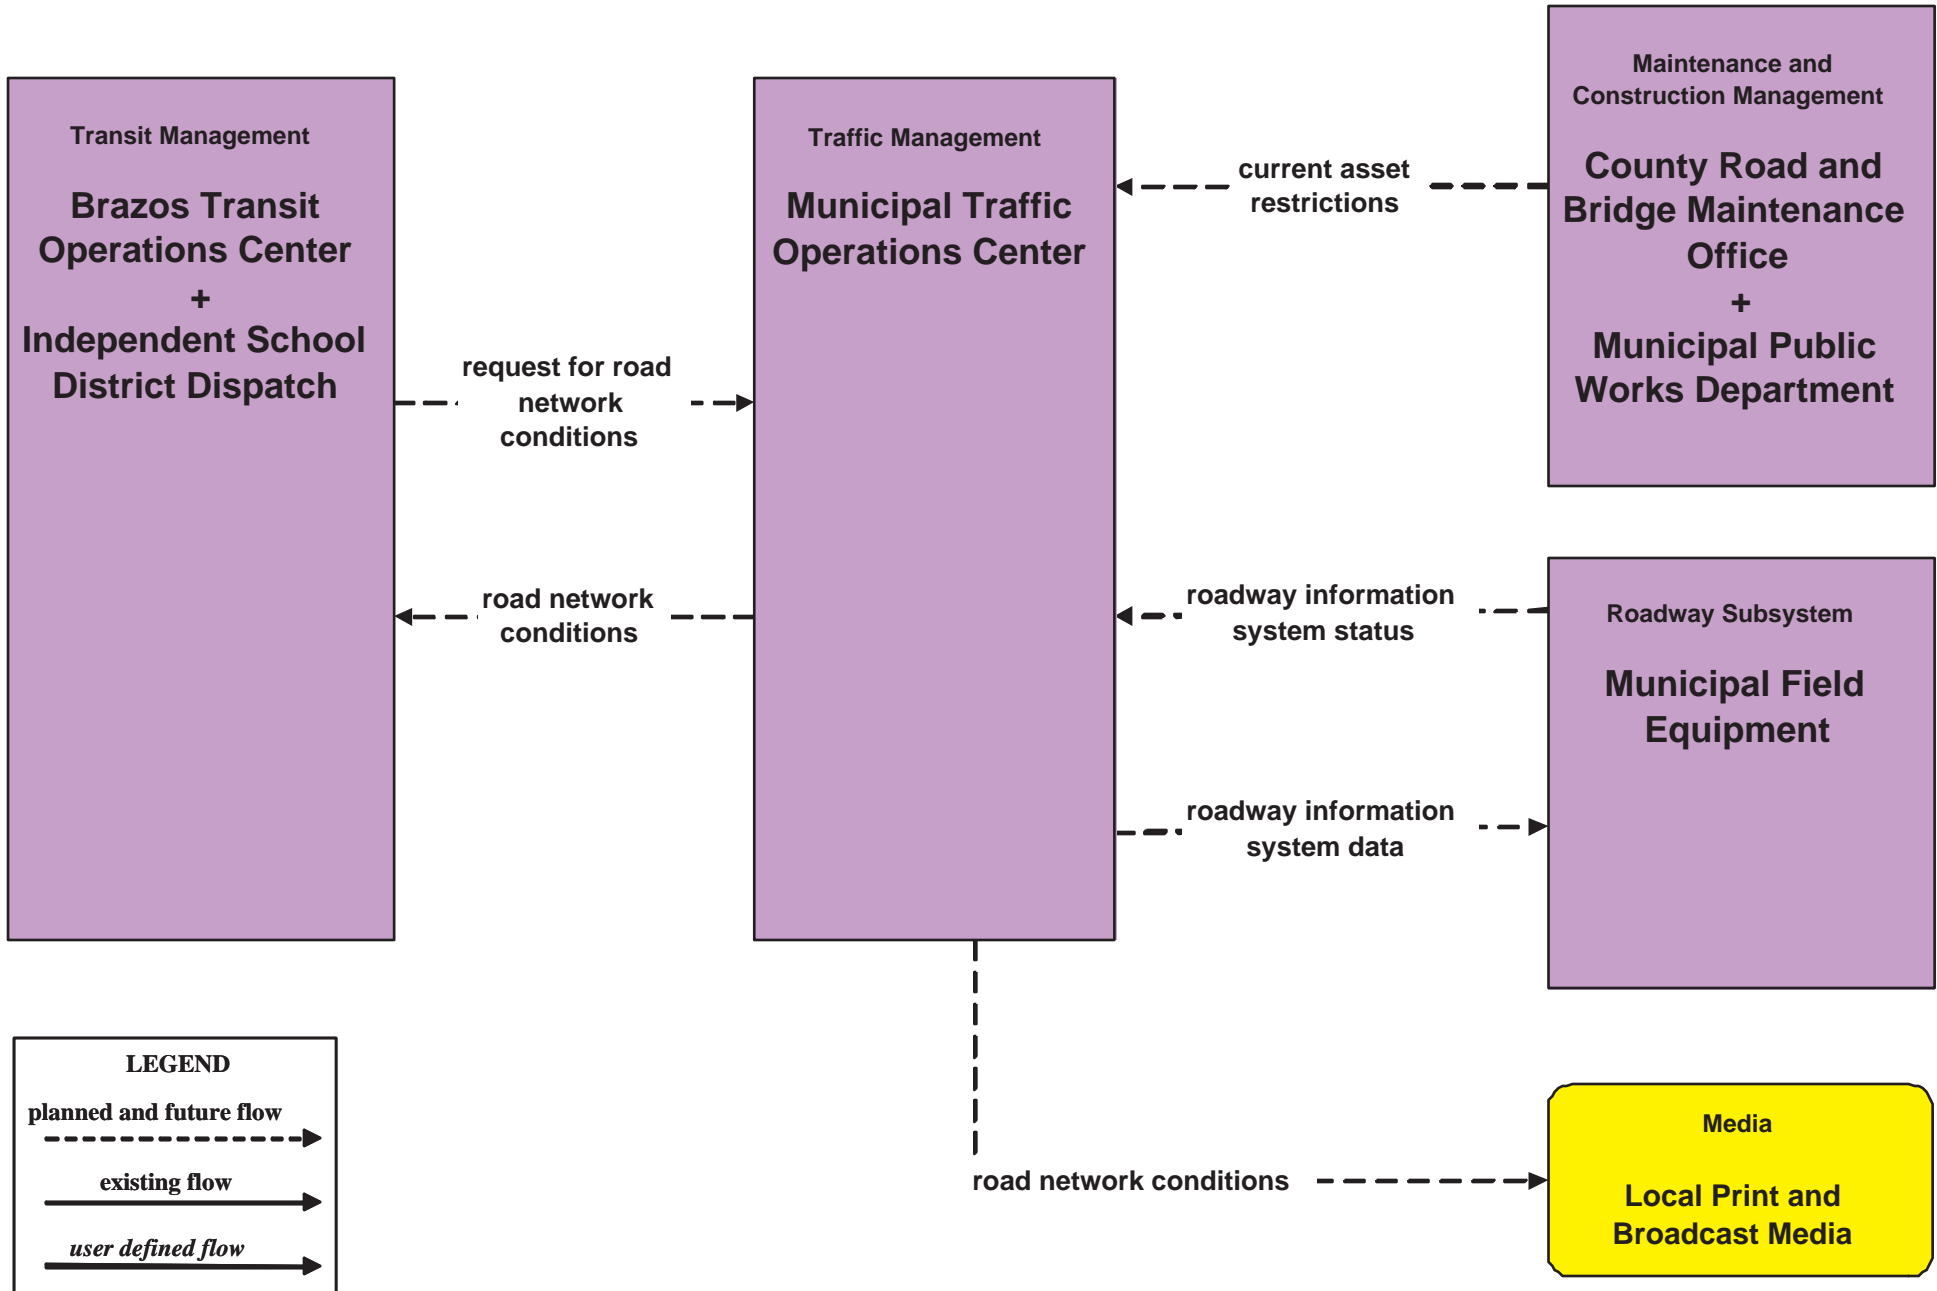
Transit Management

Brazos Transit Operations Center
+
Independent School District Dispatch

Traffic Management

Municipal Traffic Operations Center

Maintenance and Construction Management

County Road and Bridge Maintenance Office
+
Municipal Public Works Department

current asset restrictions

request for road network conditions

road network conditions

roadway information system status

Roadway Subsystem

Municipal Field Equipment

roadway information system data

LEGEND

planned and future flow

existing flow

user defined flow

road network conditions

Media

Local Print and Broadcast Media